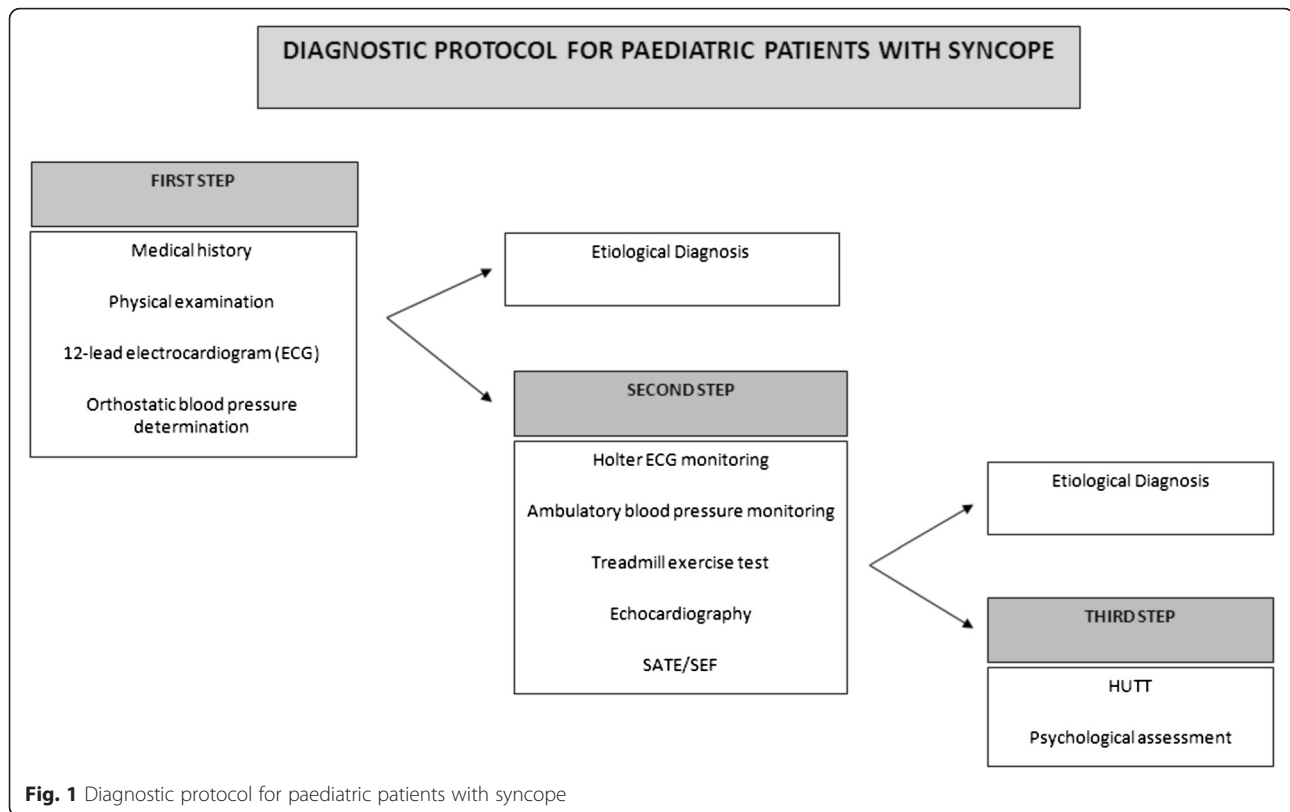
DIAGNOSTIC PROTOCOL FOR PAEDIATRIC PATIENTS WITH SYNCOPE

FIRST STEP

Medical history

Physical examination

12-lead electrocardiogram (ECG)

Orthostatic blood pressure determination

Etiological Diagnosis

SECOND STEP

Holter ECG monitoring

Ambulatory blood pressure monitoring

Treadmill exercise test

Echocardiography

SATE/SEF

Etiological Diagnosis

THIRD STEP

HUTT

Psychological assessment

Fig. 1 Diagnostic protocol for paediatric patients with syncope